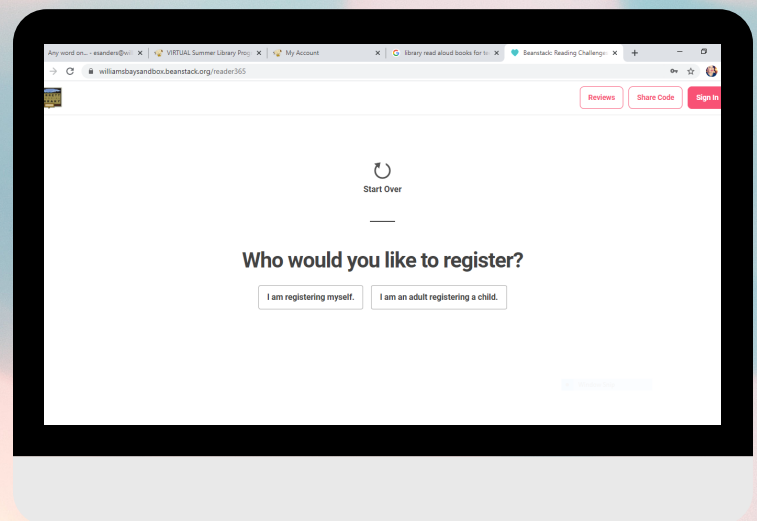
Any word on... - esanders@wi ×
VIRTUAL Summer Library Prog ×
My Account ×
library read aloud books for te ×
Beanstack: Reading Challenge ×
+

williamsbaysandbox.beanstack.org/reader365

Reviews
Share Code
Sign In

Start Over

Who would you like to register?

I am registering myself.
I am an adult registering a child.